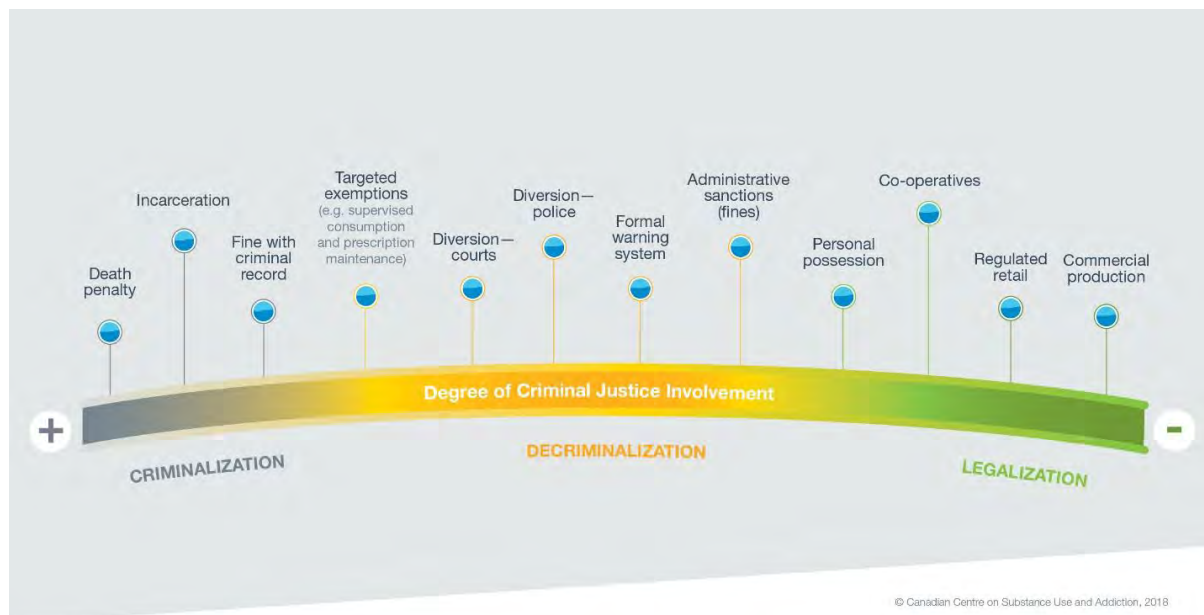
Death penalty

Incarceration

Fine with criminal record

Targeted exemptions (e.g. supervised consumption and prescription maintenance)

Diversion—courts

Diversion—police

Formal warning system

Administrative sanctions (fines)

Personal possession

Co-operatives

Regulated retail

Commercial production

+

Degree of Criminal Justice Involvement

-

CRIMINALIZATION

DECRIMINALIZATION

LEGALIZATION

© Canadian Centre on Substance Use and Addiction, 2018